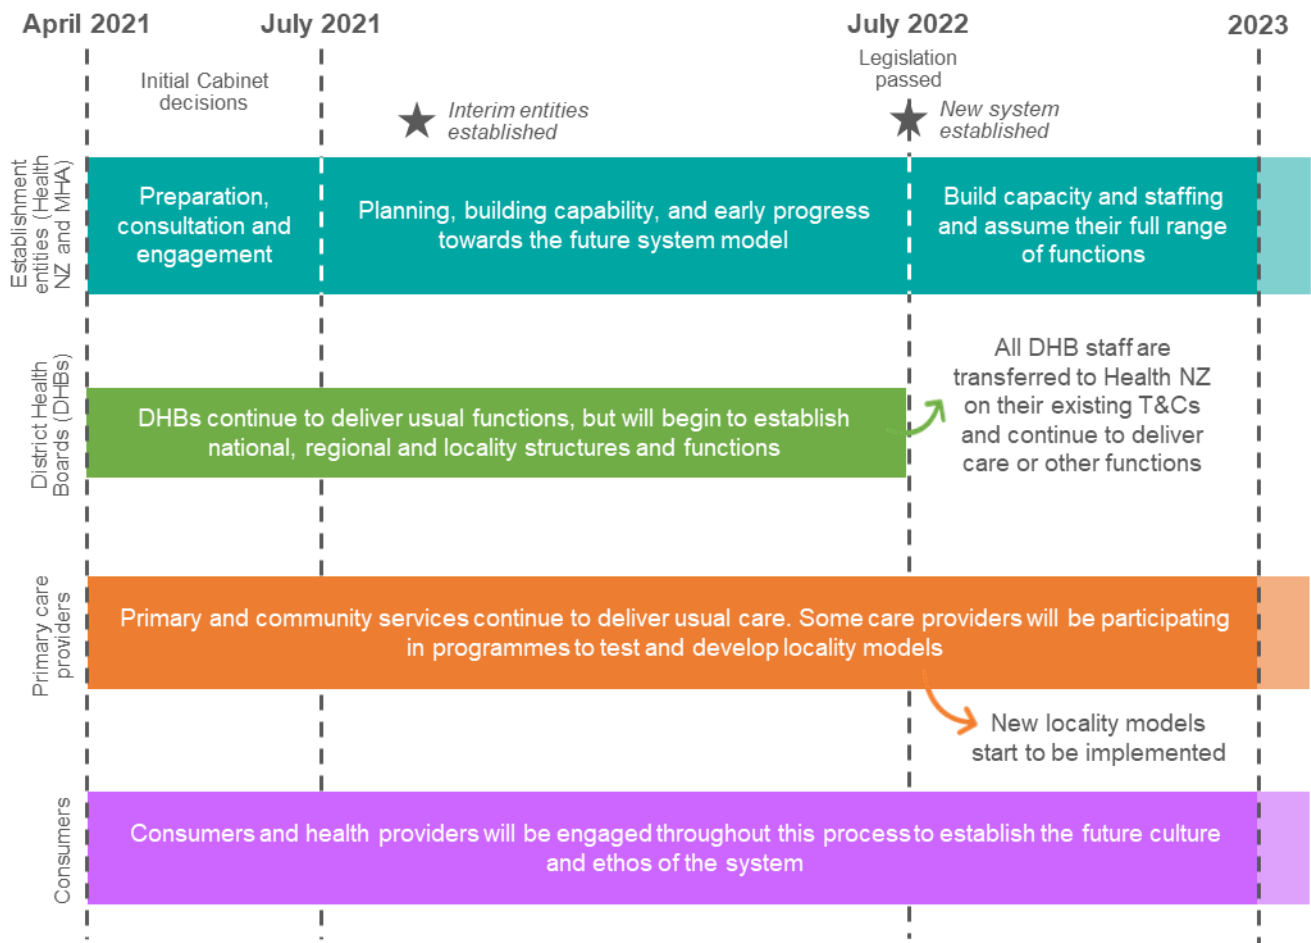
April 2021 July 2021 July 2022 2023

Initial Cabinet decisions

Interim entities established

Legislation passed

New system established

Establishment entities (Health NZ and MHA)

Preparation, consultation and engagement

Planning, building capability, and early progress towards the future system model

Build capacity and staffing and assume their full range of functions

District Health Boards (DHBs)

DHBs continue to deliver usual functions, but will begin to establish national, regional and locality structures and functions

All DHB staff are transferred to Health NZ on their existing T&Cs and continue to deliver care or other functions

Primary care providers

Primary and community services continue to deliver usual care. Some care providers will be participating in programmes to test and develop locality models

New locality models start to be implemented

Consumers

Consumers and health providers will be engaged throughout this process to establish the future culture and ethos of the system